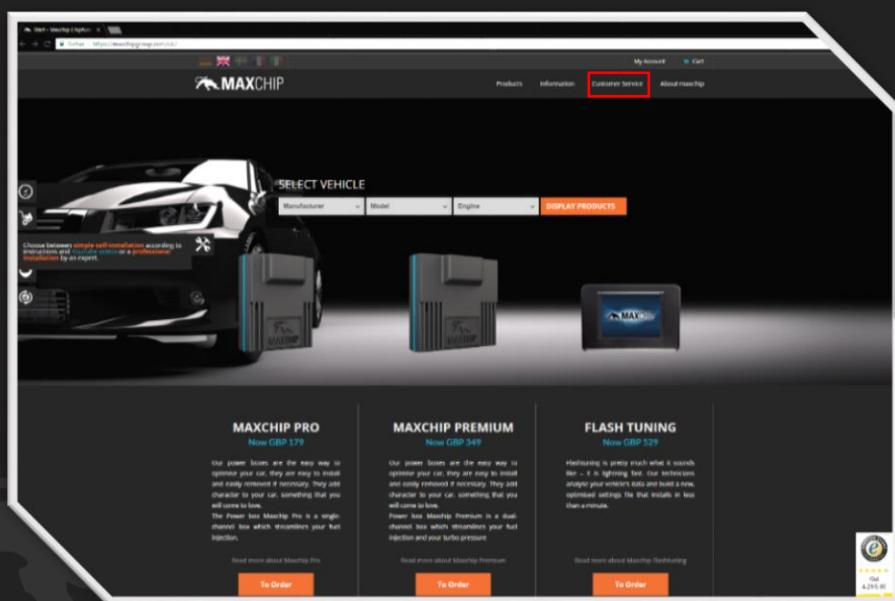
My Account Cart

MAXCHIP

Products Information Customer Service About maxchip

SELECT VEHICLE

Manufacturer Model Engine DISPLAY PRODUCTS

Choose between simple self-installation according to instructions and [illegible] or a professional installation by an expert.

MAXCHIP PRO
Now GBP 179

Our power boxes are the easy way to optimise your car, they are easy to install and easily removed if necessary. They add character to your car, something that you will come to love.
The Power box Maxchip Pro is a single-channel box which streamlines your fuel injection.

Read more about Maxchip Pro

To Order

MAXCHIP PREMIUM
Now GBP 349

Our power boxes are the easy way to optimise your car, they are easy to install and easily removed if necessary. They add character to your car, something that you will come to love.
The Power box Maxchip Premium is a dual-channel box which streamlines your fuel injection and your turbo pressure.

Read more about Maxchip Premium

To Order

FLASH TUNING
Now GBP 529

Flashtuning is pretty much what it sounds like – it is lightning fast. Our technicians analyse your vehicle's data and build a new, optimised settings file that installs in less than a minute.

Read more about Maxchip Flashtuning

To Order

Gut
4.29/5.00